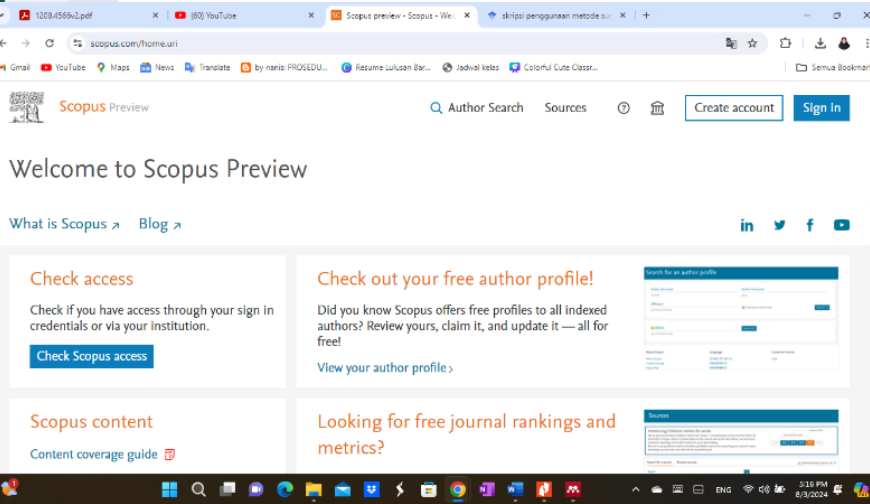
1208.4566v2.pdf
(60) YouTube
Scopus preview - Scopus - We
skripsi penggunaan metode su
scopus.com/home.uri
Gmail YouTube Maps News Translate by nanis: PROSEDU... Resume Lulusan Bar... Jadwal kelas Colorful Cute Classr...
Semua Bookmark

Scopus Preview
Author Search Sources
Create account
Sign in

Welcome to Scopus Preview

What is Scopus ↗ Blog ↗

Check access
Check if you have access through your sign in credentials or via your institution.
Check Scopus access

Check out your free author profile!
Did you know Scopus offers free profiles to all indexed authors? Review yours, claim it, and update it — all for free!
View your author profile

Search for an author profile

Scopus content
Content coverage guide

Looking for free journal rankings and metrics?

Sources

ENG
3:18 PM
8/3/2024